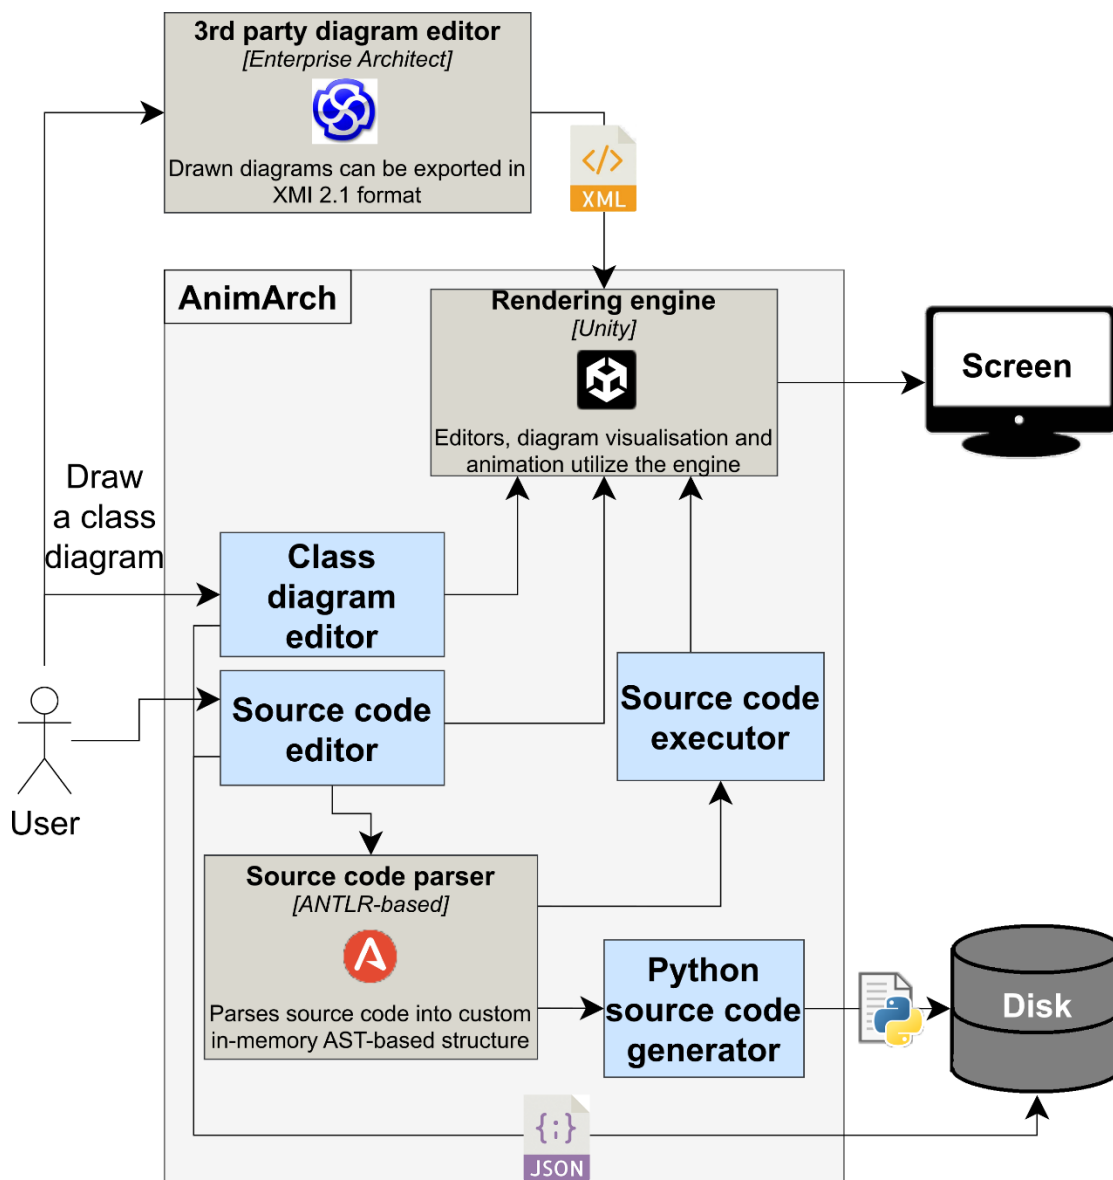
3rd party diagram editor
[Enterprise Architect]

Drawn diagrams can be exported in XMI 2.1 format

XML

AnimArch

Rendering engine
[Unity]

Editors, diagram visualisation and animation utilize the engine

Screen

Draw a class diagram

Class diagram editor

Source code editor

Source code executor

User

Source code parser
[ANTLR-based]

Parses source code into custom in-memory AST-based structure

Python source code generator

Disk

{:}
JSON